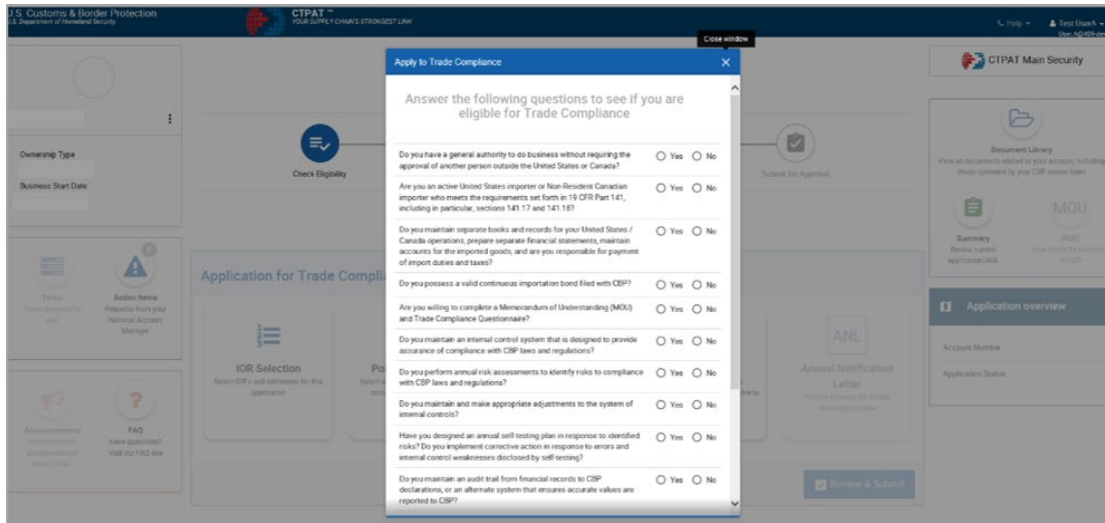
U.S. Customs & Border Protection
U.S. Department of Homeland Security

CTPAT
YOUR SUPPLY CHAIN'S STRONGEST LINK

Help
Test User
User: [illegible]

Close window

Ownership Type

Business Start Date

Check Eligibility

Submit for Approval

Tasks
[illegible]

Action Items
Requests from your National Account Manager

Application for Trade Compli

IOR Selection
Select IOR's and addresses for this application

Po
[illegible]

Announcements
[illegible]

FAQ
Have questions? Visit our FAQ site

ANL
Annual Notification Letter
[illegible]

Review & Submit

CTPAT Main Security

Document Library
View all documents related to your account, including those uploaded by your CBP review team

Summary
Review current application/ANS

MOU
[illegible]

Application overview

Account Number

Application Status

Apply to Trade Compliance

Answer the following questions to see if you are eligible for Trade Compliance

Do you have a general authority to do business without requiring the approval of another person outside the United States or Canada? Yes No

Are you an active United States importer or Non-Resident Canadian importer who meets the requirements set forth in 19 CFR Part 141, including in particular, sections 141.17 and 141.18? Yes No

Do you maintain separate books and records for your United States / Canada operations, prepare separate financial statements, maintain accounts for the imported goods, and are you responsible for payment of import duties and taxes? Yes No

Do you possess a valid continuous importation bond filed with CBP? Yes No

Are you willing to complete a Memorandum of Understanding (MOU) and Trade Compliance Questionnaire? Yes No

Do you maintain an internal control system that is designed to provide assurance of compliance with CBP laws and regulations? Yes No

Do you perform annual risk assessments to identify risks to compliance with CBP laws and regulations? Yes No

Do you maintain and make appropriate adjustments to the system of internal controls? Yes No

Have you designed an annual self-testing plan in response to identified risks? Do you implement corrective action in response to errors and internal control weaknesses disclosed by self-testing? Yes No

Do you maintain an audit trail from financial records to CBP declarations, or an alternate system that ensures accurate values are reported to CBP? Yes No